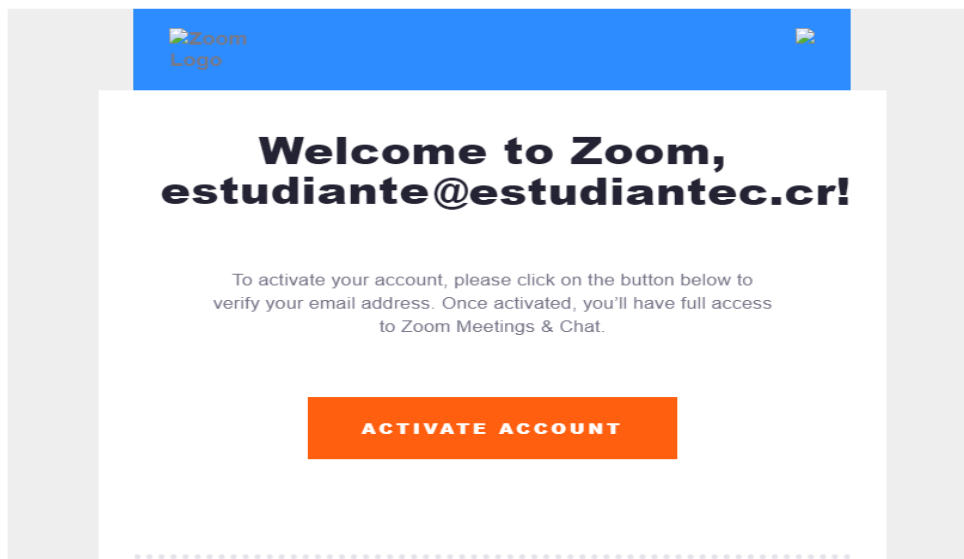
Zoom Logo

Welcome to Zoom, estudiante@estudiantec.cr!

To activate your account, please click on the button below to verify your email address. Once activated, you'll have full access to Zoom Meetings & Chat.

ACTIVATE ACCOUNT